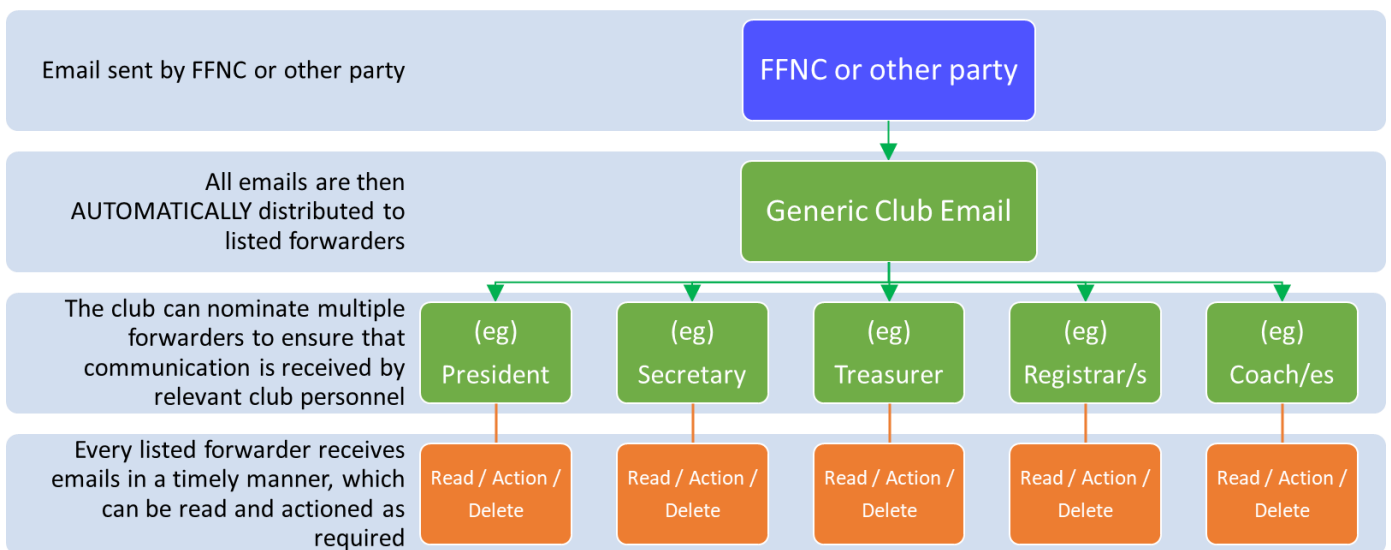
Email sent by FFNC or other party

FFNC or other party

All emails are then AUTOMATICALLY distributed to listed forwarders

Generic Club Email

The club can nominate multiple forwarders to ensure that communication is received by relevant club personnel

(eg) President

(eg) Secretary

(eg) Treasurer

(eg) Registrar/s

(eg) Coach/es

Every listed forwarder receives emails in a timely manner, which can be read and actioned as required

Read / Action / Delete

Read / Action / Delete

Read / Action / Delete

Read / Action / Delete

Read / Action / Delete